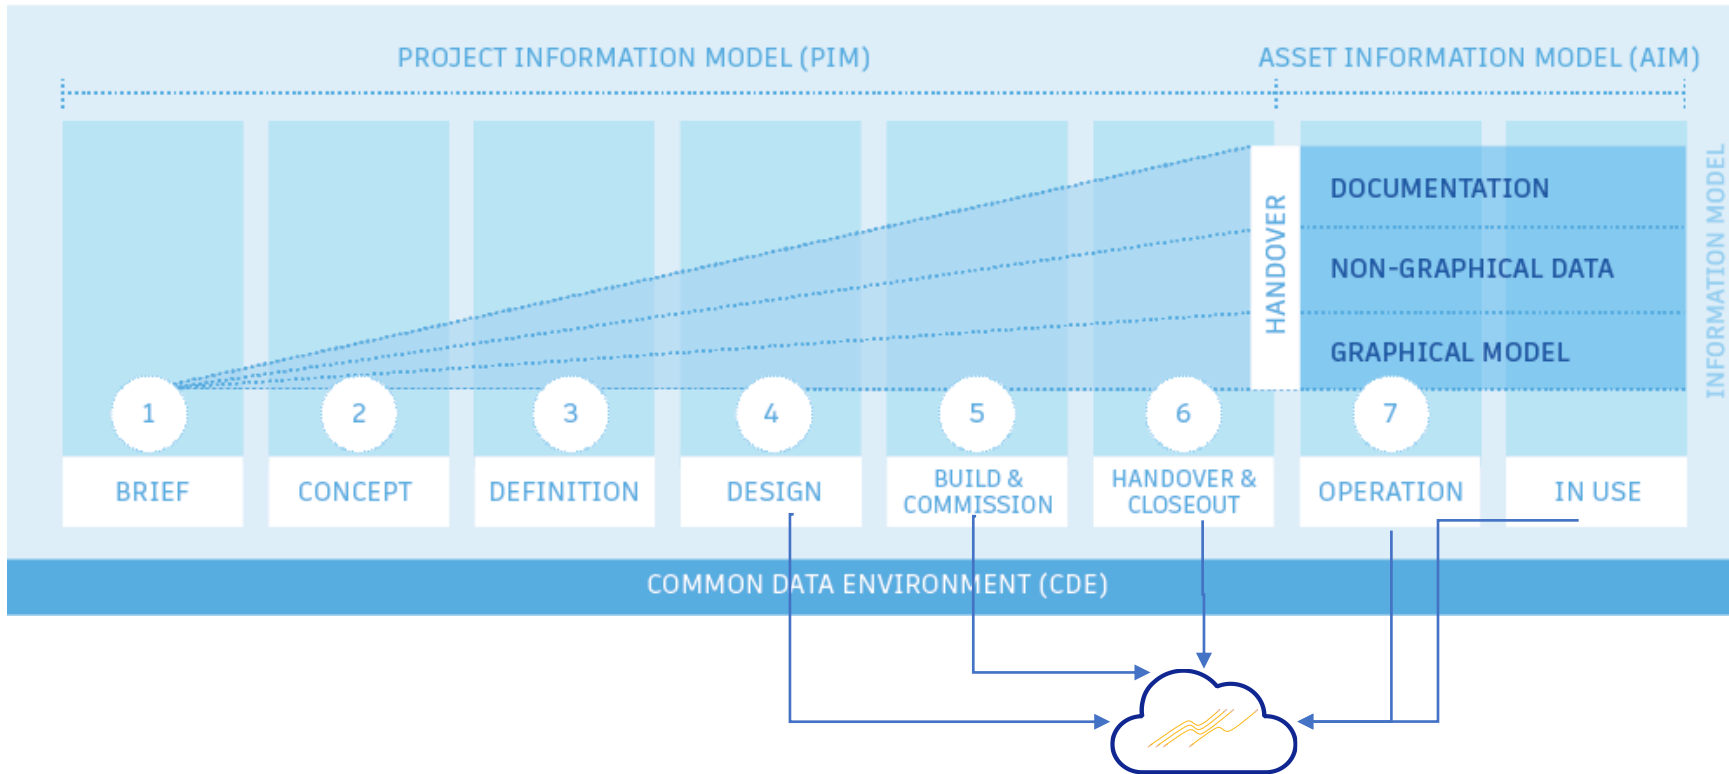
PROJECT INFORMATION MODEL (PIM)

ASSET INFORMATION MODEL (AIM)

HANDOVER

DOCUMENTATION

NON-GRAPHICAL DATA

GRAPHICAL MODEL

INFORMATION MODEL

1
BRIEF

2
CONCEPT

3
DEFINITION

4
DESIGN

5
BUILD & COMMISSION

6
HANDOVER & CLOSEOUT

7
OPERATION

IN USE

COMMON DATA ENVIRONMENT (CDE)